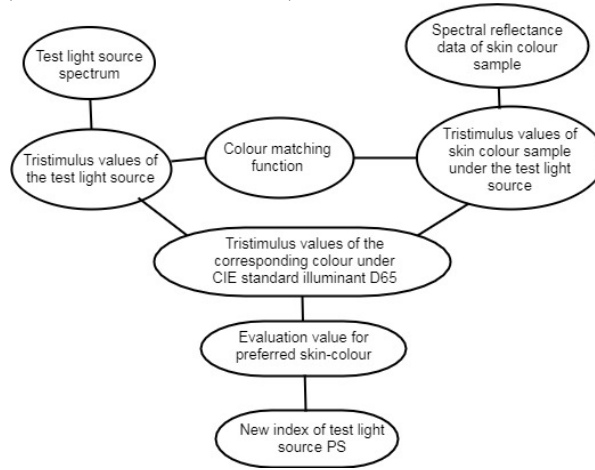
Test light source spectrum

Spectral reflectance data of skin colour sample

Tristimulus values of the test light source

Colour matching function

Tristimulus values of skin colour sample under the test light source

Tristimulus values of the corresponding colour under CIE standard illuminant D65

Evaluation value for preferred skin-colour

New index of test light source PS